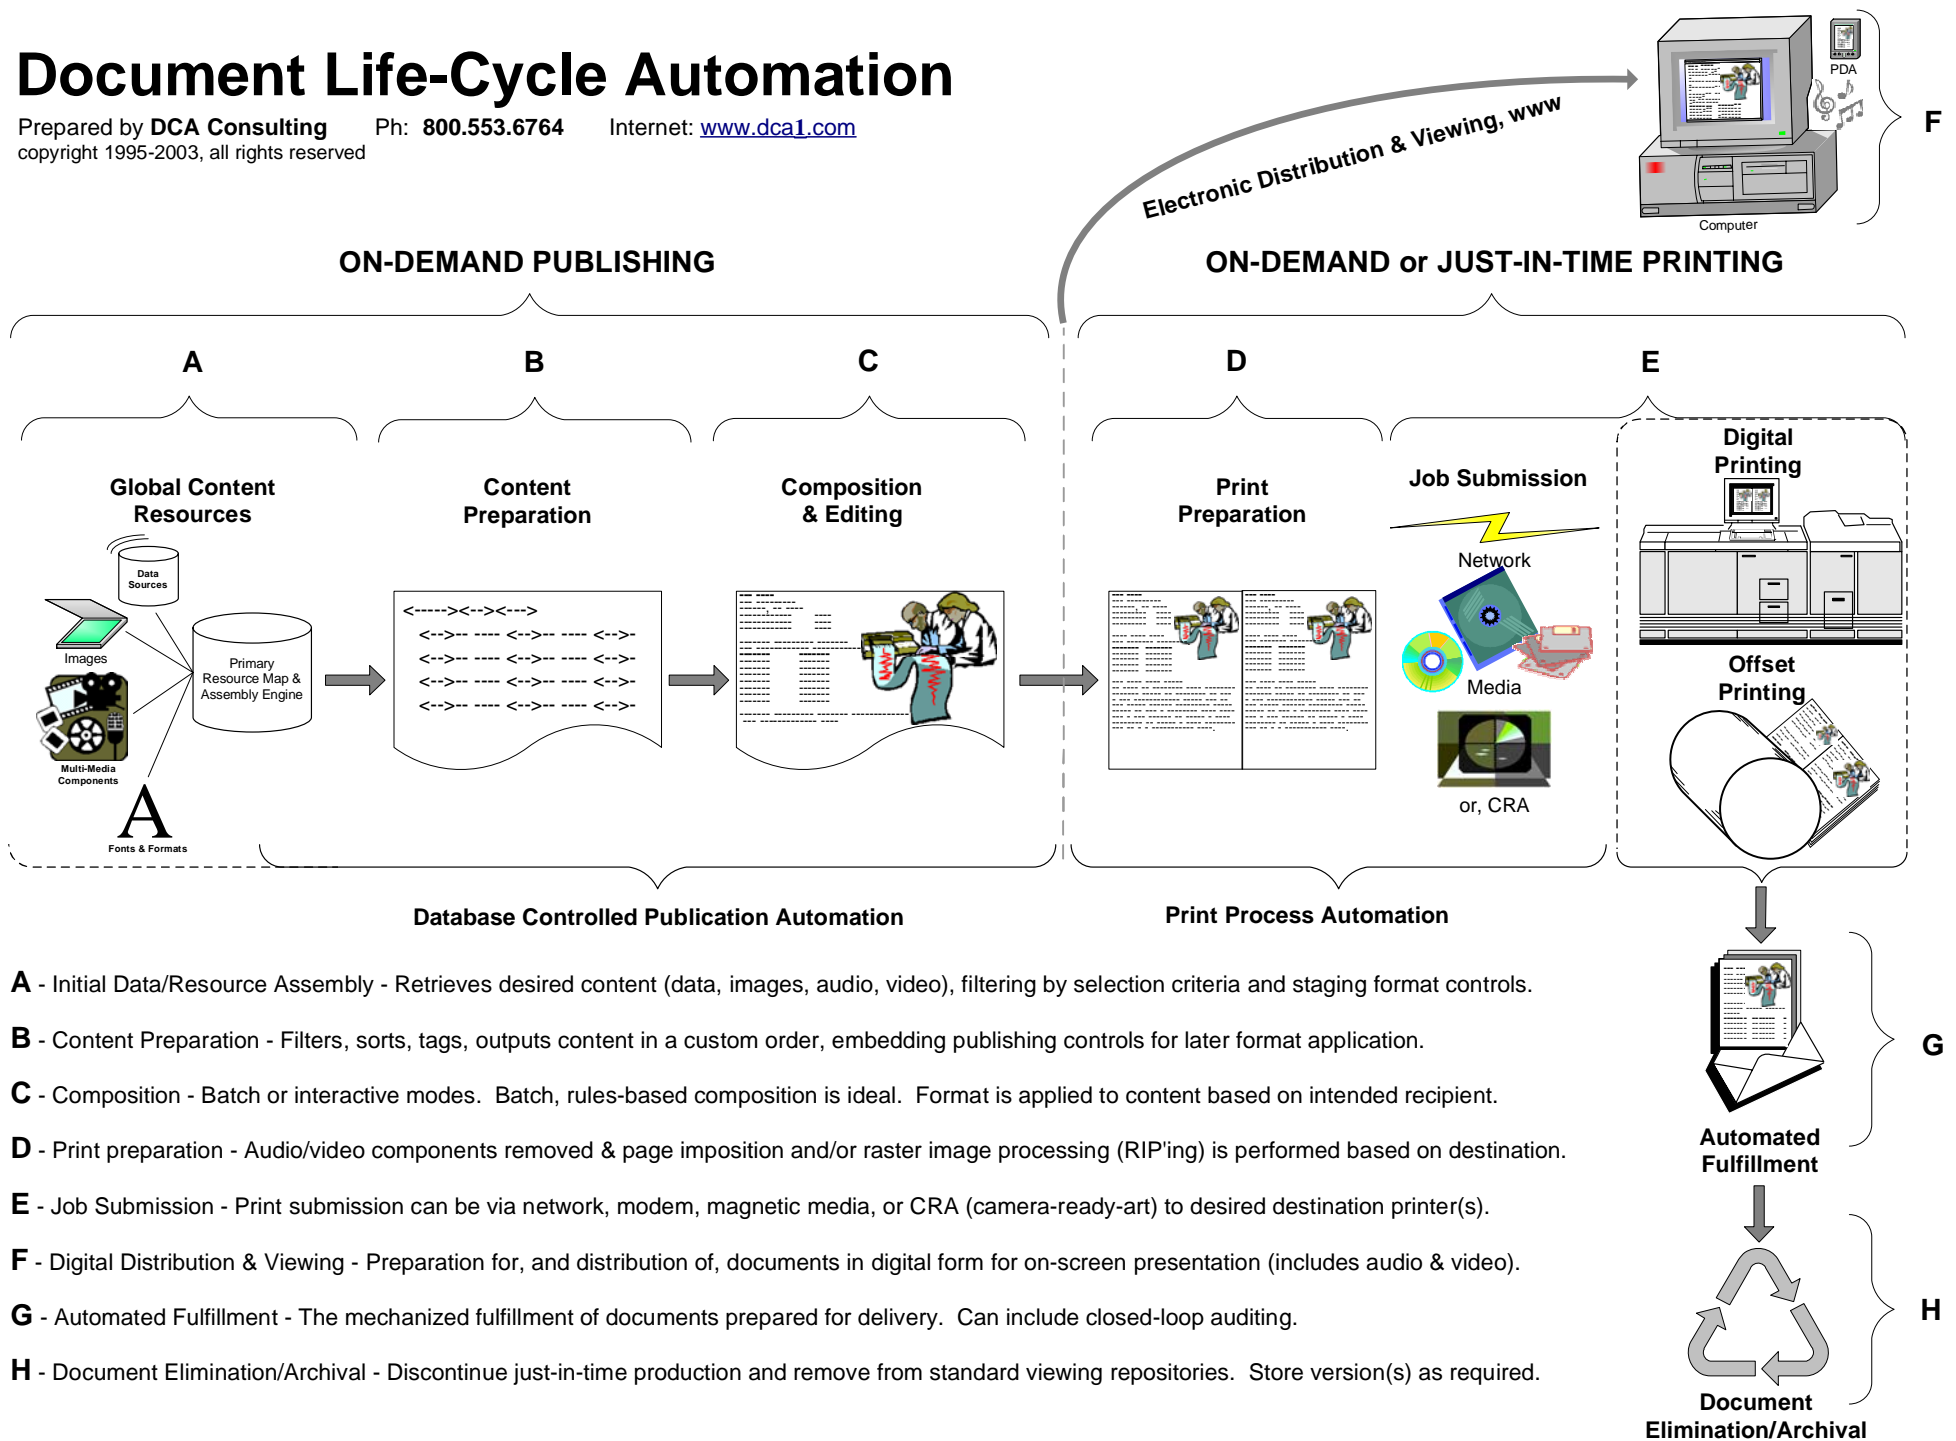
Document Life-Cycle Automation

Prepared by DCA Consulting Ph: 800.553.6764 Internet: www.dca1.com
copyright 1995-2003, all rights reserved

Electronic Distribution & Viewing, www

PDA

Computer

F

ON-DEMAND PUBLISHING

ON-DEMAND or JUST-IN-TIME PRINTING

A

B

C

D

E

Global Content Resources

Data Sources

Images

Primary Resource Map & Assembly Engine

Multi-Media Components

Fonts & Formats

Content Preparation

<----><--><--->
<-->-- ---- <-->-- ---- <-->-
<-->-- ---- <-->-- ---- <-->-
<-->-- ---- <-->-- ---- <-->-
<-->-- ---- <-->-- ---- <-->-

Composition & Editing

Print Preparation

Job Submission

Network

Media

or, CRA

Digital Printing

Offset Printing

Database Controlled Publication Automation

Print Process Automation

Automated Fulfillment

G

Document Elimination/Archival

H

A - Initial Data/Resource Assembly - Retrieves desired content (data, images, audio, video), filtering by selection criteria and staging format controls.

B - Content Preparation - Filters, sorts, tags, outputs content in a custom order, embedding publishing controls for later format application.

C - Composition - Batch or interactive modes. Batch, rules-based composition is ideal. Format is applied to content based on intended recipient.

D - Print preparation - Audio/video components removed & page imposition and/or raster image processing (RIP'ing) is performed based on destination.

E - Job Submission - Print submission can be via network, modem, magnetic media, or CRA (camera-ready-art) to desired destination printer(s).

F - Digital Distribution & Viewing - Preparation for, and distribution of, documents in digital form for on-screen presentation (includes audio & video).

G - Automated Fulfillment - The mechanized fulfillment of documents prepared for delivery. Can include closed-loop auditing.

H - Document Elimination/Archival - Discontinue just-in-time production and remove from standard viewing repositories. Store version(s) as required.